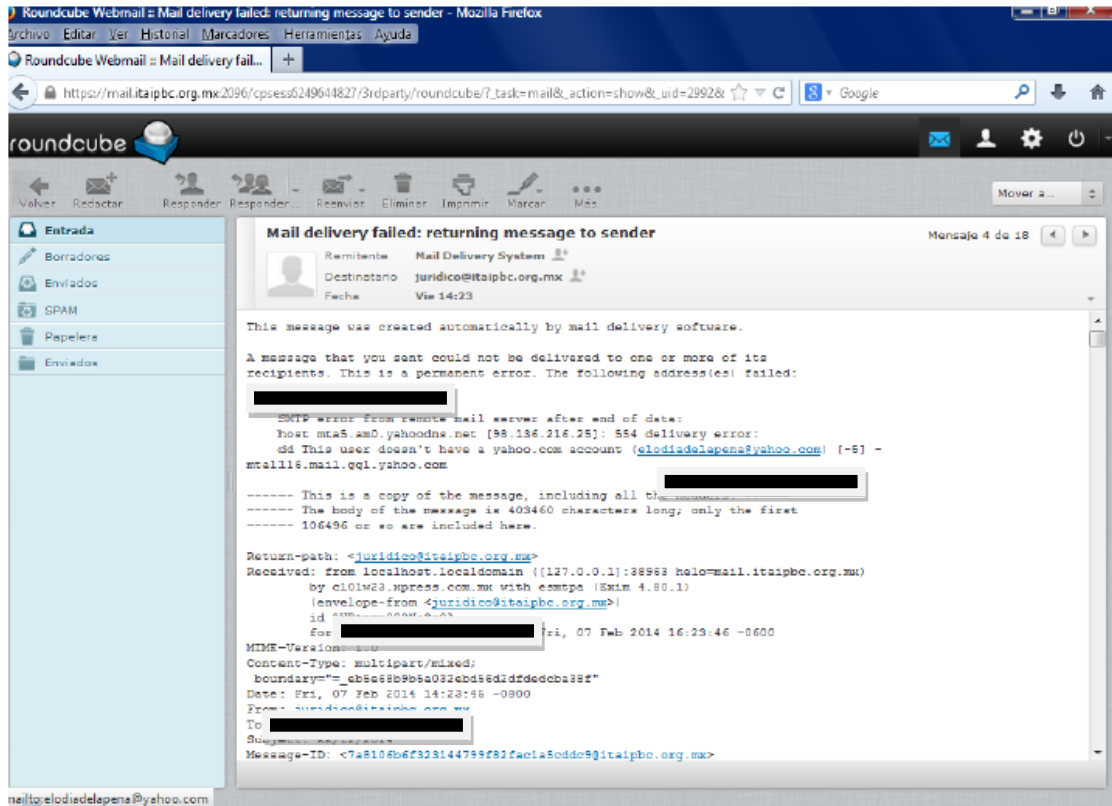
Roundcube Webmail :: Mail delivery failed: returning message to sender - Mozilla Firefox

Archivo Editar Ver Historial Marcadores Herramientas Ayuda

Roundcube Webmail :: Mail delivery fail... +

https://mail.itaipbc.org.mx:2096/cpsess6249644827/3rdparty/roundcube/?_task=mail&_action=show&_uid=2992&

Google

roundcube

Volver Redactar Responder Responder... Reenviar Eliminar Imprimir Marcar Más

Mover a...

Entrada
Borradores
Enviados
SPAM
Papelera
Enviados

Mail delivery failed: returning message to sender

Mensaje 4 de 18

Remitente Mail Delivery System
Destinatario juridico@itaipbc.org.mx
Fecha Vie 14:23

This message was created automatically by mail delivery software.

A message that you sent could not be delivered to one or more of its recipients. This is a permanent error. The following address(es) failed:

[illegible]
SMTP error from remote mail server after end of data:
host mta5.am0.yahoodns.net [98.136.216.25]: 554 delivery error:
dd This user doesn't have a yahoo.com account (elodiadelapena@yahoo.com) [-5] - mta1116.mail.gq1.yahoo.com

------ This is a copy of the message, including all th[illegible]
------ The body of the message is 403460 characters long; only the first
------ 106496 or so are included here.

Return-path: <juridico@itaipbc.org.mx>
Received: from localhost.localdomain ([127.0.0.1]:38963 helo=mail.itaipbc.org.mx)
by c101w23.xpress.com.mx with esmtpa (Exim 4.80.1)
(envelope-from <juridico@itaipbc.org.mx>)
id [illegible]
for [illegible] Fri, 07 Feb 2014 16:23:46 -0600
MIME-Version: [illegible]
Content-Type: multipart/mixed;
boundary="=_eb5e68b9b6a032ebd56d2dfdedcba38f"
Date: Fri, 07 Feb 2014 14:23:46 -0800
From: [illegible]
To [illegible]
Subject: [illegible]
Message-ID: <7a8106b6f323144799f82fac1a5cddc9@itaipbc.org.mx>

mailto:elodiadelapena@yahoo.com